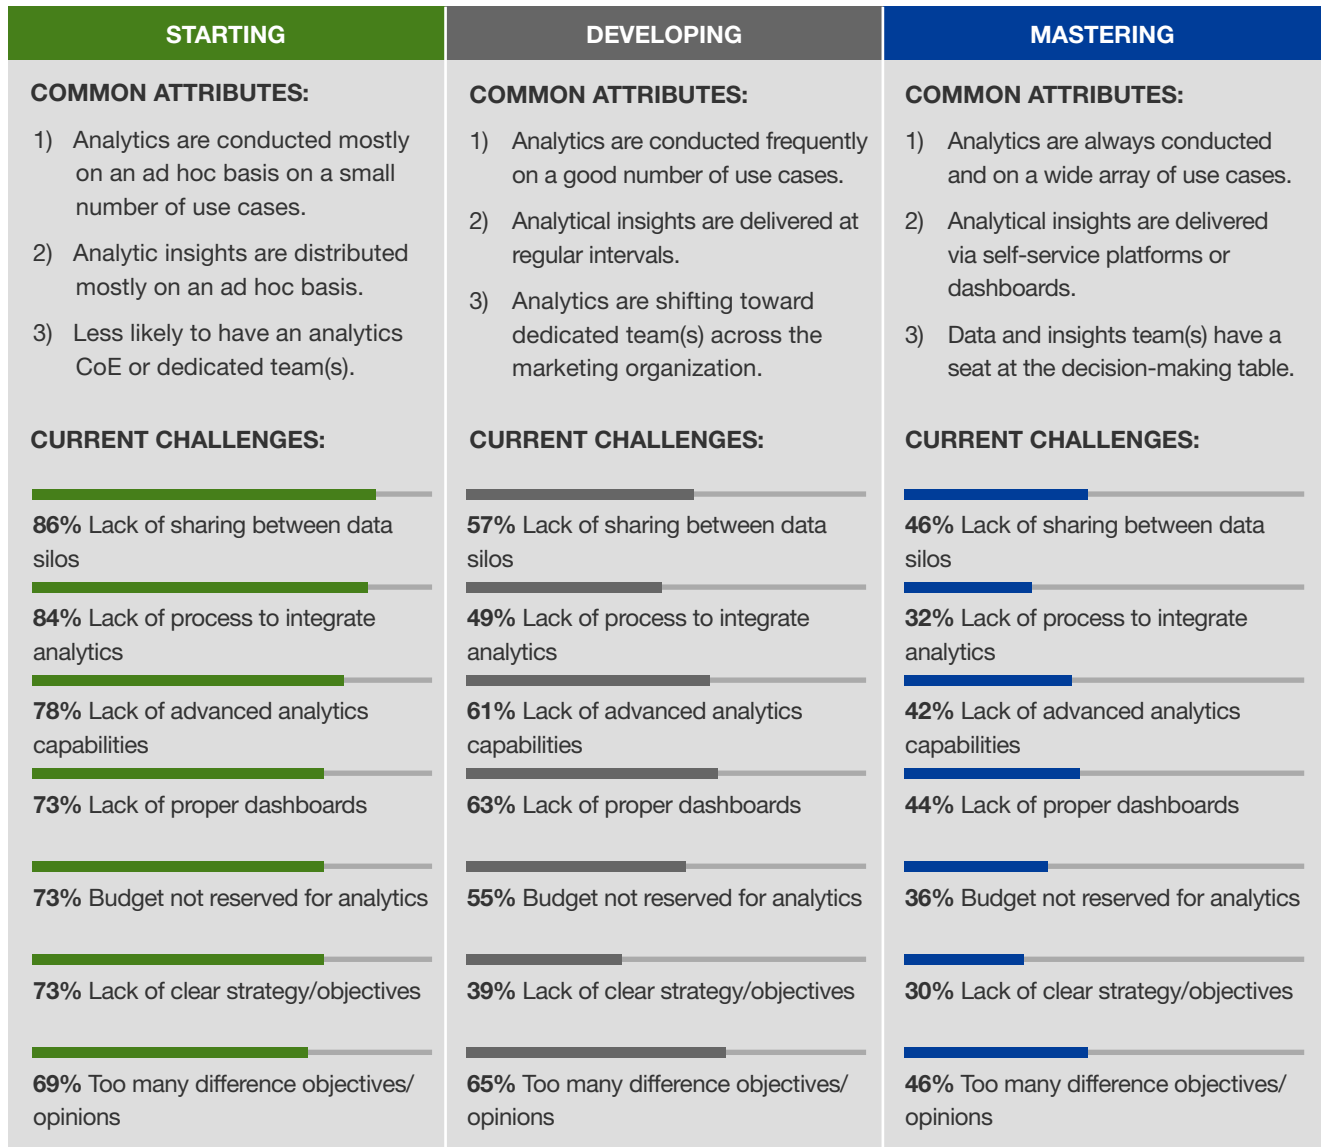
STARTING

COMMON ATTRIBUTES:

1) Analytics are conducted mostly on an ad hoc basis on a small number of use cases.

2) Analytic insights are distributed mostly on an ad hoc basis.

3) Less likely to have an analytics CoE or dedicated team(s).

CURRENT CHALLENGES:

86% Lack of sharing between data silos

84% Lack of process to integrate analytics

78% Lack of advanced analytics capabilities

73% Lack of proper dashboards

73% Budget not reserved for analytics

73% Lack of clear strategy/objectives

69% Too many difference objectives/ opinions

DEVELOPING

COMMON ATTRIBUTES:

1) Analytics are conducted frequently on a good number of use cases.

2) Analytical insights are delivered at regular intervals.

3) Analytics are shifting toward dedicated team(s) across the marketing organization.

CURRENT CHALLENGES:

57% Lack of sharing between data silos

49% Lack of process to integrate analytics

61% Lack of advanced analytics capabilities

63% Lack of proper dashboards

55% Budget not reserved for analytics

39% Lack of clear strategy/objectives

65% Too many difference objectives/ opinions

MASTERING

COMMON ATTRIBUTES:

1) Analytics are always conducted and on a wide array of use cases.

2) Analytical insights are delivered via self-service platforms or dashboards.

3) Data and insights team(s) have a seat at the decision-making table.

CURRENT CHALLENGES:

46% Lack of sharing between data silos

32% Lack of process to integrate analytics

42% Lack of advanced analytics capabilities

44% Lack of proper dashboards

36% Budget not reserved for analytics

30% Lack of clear strategy/objectives

46% Too many difference objectives/ opinions